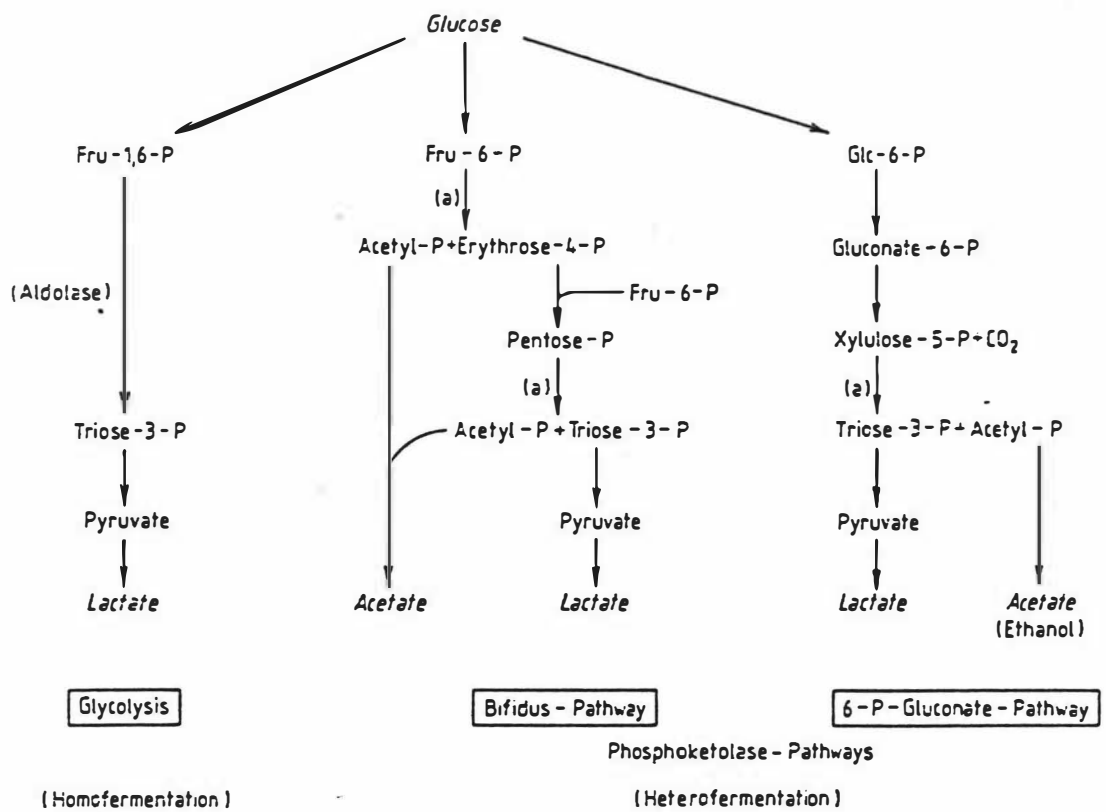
Glucose

Fru-1,6-P

(Aldolase)

Triose-3-P

Pyruvate

Lactate

Fru-6-P

(a)

Acetyl-P+Erythrose-4-P

Fru-6-P

Pentose-P

(a)

Acetyl-P+Triose-3-P

Pyruvate

Acetate

Lactate

Glc-6-P

Gluconate-6-P

Xylulose-5-P+$CO_2$

(a)

Triose-3-P+Acetyl-P

Pyruvate

Lactate

Acetate
(Ethanol)

Glycolysis

Bifidus-Pathway

6-P-Gluconate-Pathway

Phosphoketolase-Pathways

(Homofermentation)

(Heterofermentation)